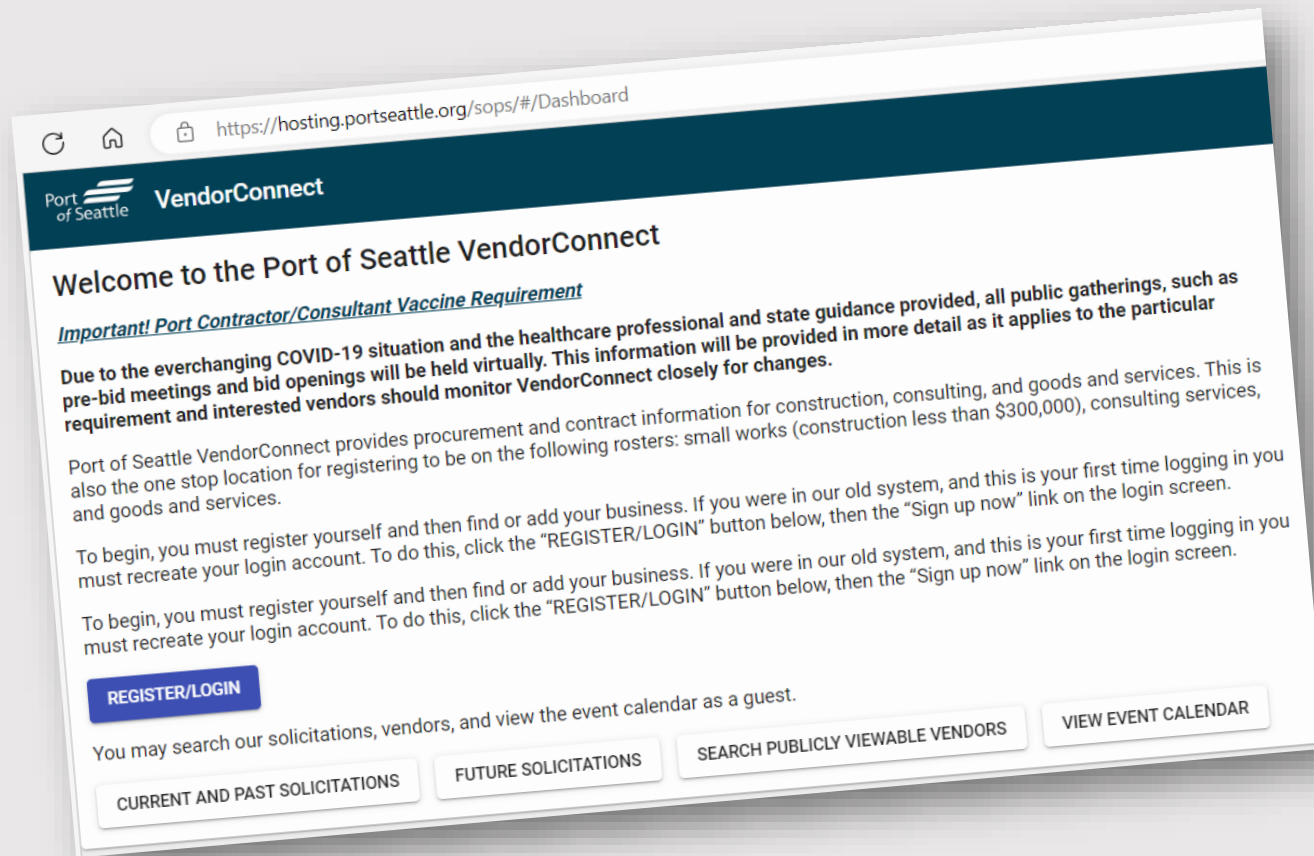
https://hosting.portseattle.org/sops/#/Dashboard

Port of Seattle VendorConnect

Welcome to the Port of Seattle VendorConnect

Important! Port Contractor/Consultant Vaccine Requirement

Due to the everchanging COVID-19 situation and the healthcare professional and state guidance provided, all public gatherings, such as pre-bid meetings and bid openings will be held virtually. This information will be provided in more detail as it applies to the particular requirement and interested vendors should monitor VendorConnect closely for changes.

Port of Seattle VendorConnect provides procurement and contract information for construction, consulting, and goods and services. This is also the one stop location for registering to be on the following rosters: small works (construction less than $300,000), consulting services, and goods and services.

To begin, you must register yourself and then find or add your business. If you were in our old system, and this is your first time logging in you must recreate your login account. To do this, click the "REGISTER/LOGIN" button below, then the "Sign up now" link on the login screen.

To begin, you must register yourself and then find or add your business. If you were in our old system, and this is your first time logging in you must recreate your login account. To do this, click the "REGISTER/LOGIN" button below, then the "Sign up now" link on the login screen.

REGISTER/LOGIN

You may search our solicitations, vendors, and view the event calendar as a guest.

CURRENT AND PAST SOLICITATIONS

FUTURE SOLICITATIONS

SEARCH PUBLICLY VIEWABLE VENDORS

VIEW EVENT CALENDAR